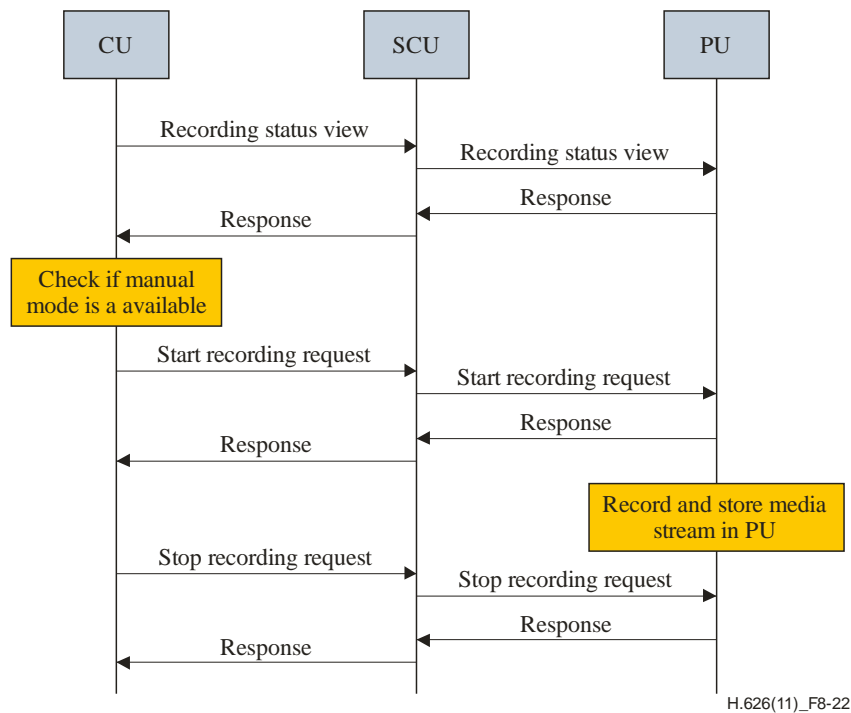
CU

SCU

PU

Recording status view

Recording status view

Response

Response

Check if manual mode is a available

Start recording request

Start recording request

Response

Response

Record and store media stream in PU

Stop recording request

Stop recording request

Response

Response

H.626(11)_F8-22